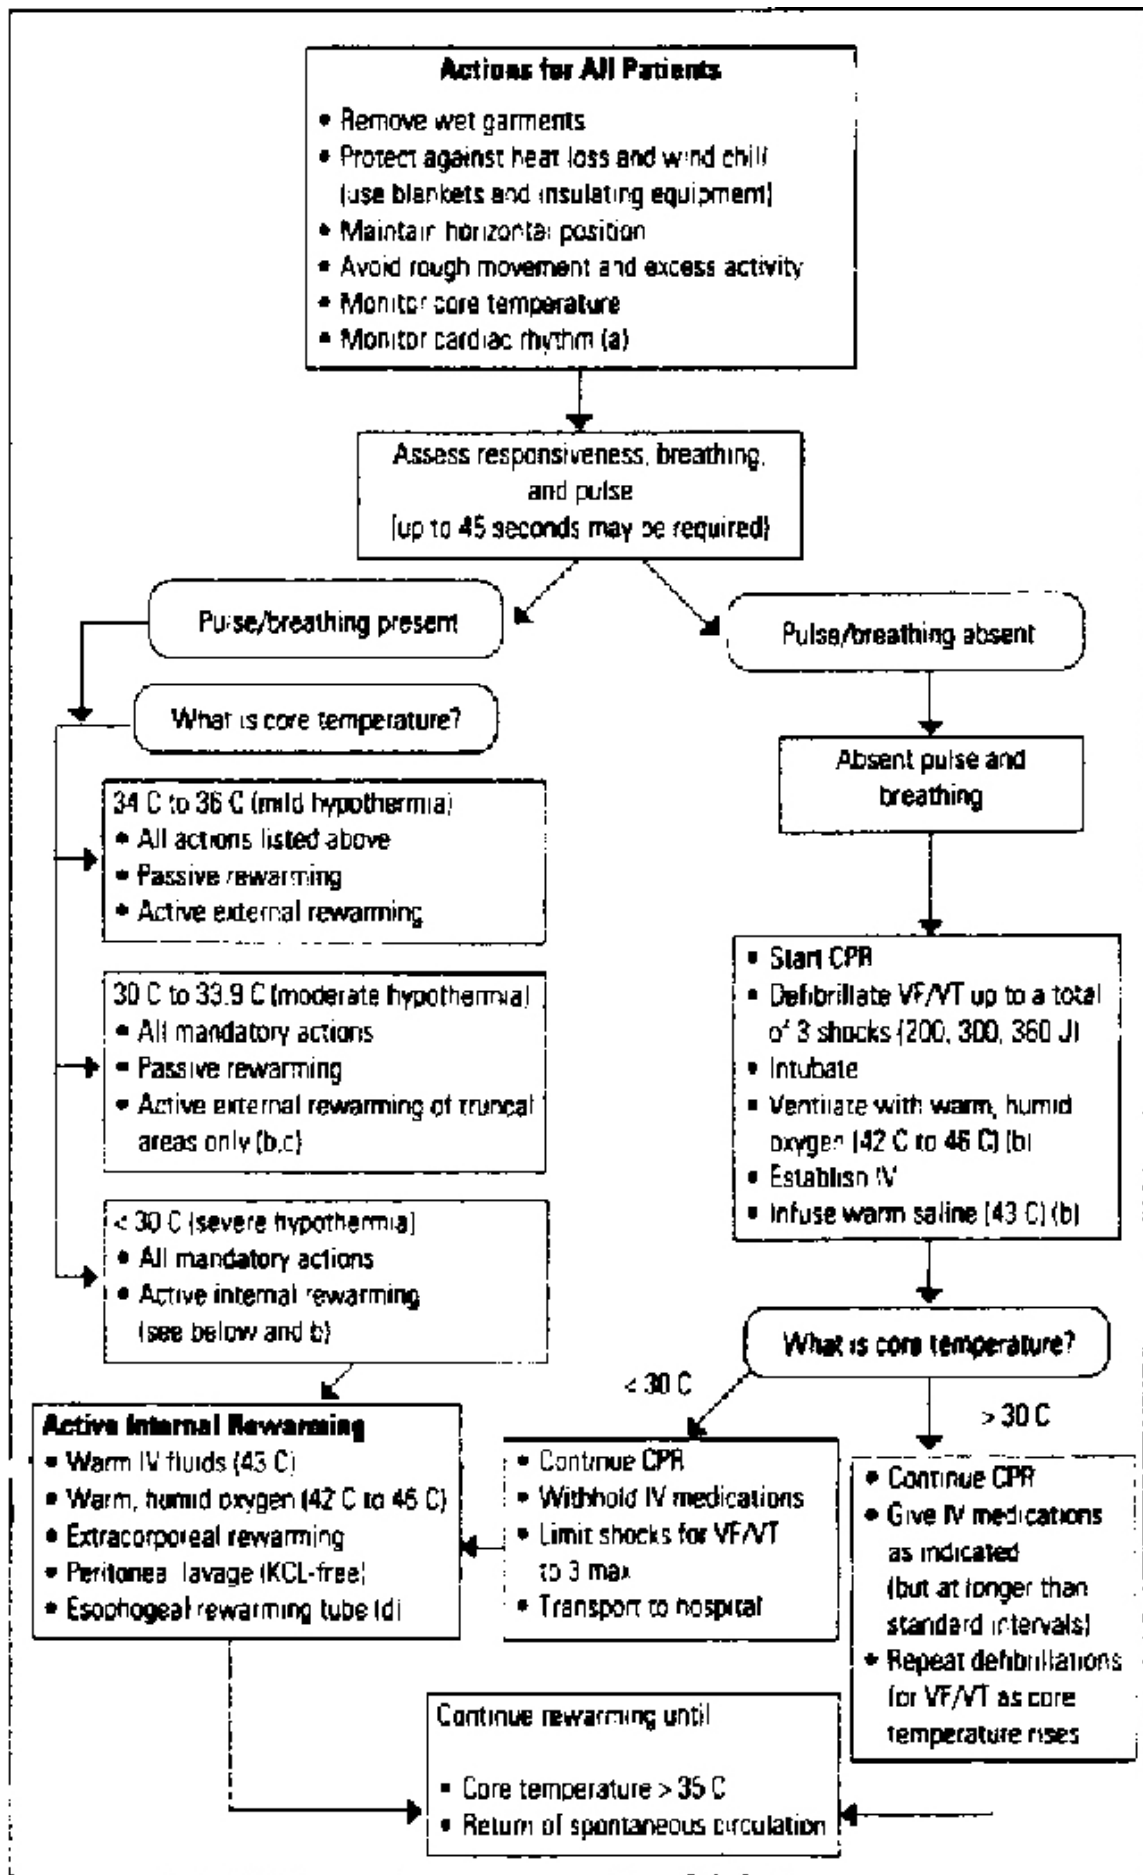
**Actions for All Patients**
- Remove wet garments
- Protect against heat loss and wind chill (use blankets and insulating equipment)
- Maintain horizontal position
- Avoid rough movement and excess activity
- Monitor core temperature
- Monitor cardiac rhythm (a)

Assess responsiveness, breathing, and pulse (up to 45 seconds may be required)

Pulse/breathing present

Pulse/breathing absent

What is core temperature?

34 C to 36 C (mild hypothermia)
- All actions listed above
- Passive rewarming
- Active external rewarming

30 C to 33.9 C (moderate hypothermia)
- All mandatory actions
- Passive rewarming
- Active external rewarming of truncal areas only (b,c)

< 30 C (severe hypothermia)
- All mandatory actions
- Active internal rewarming (see below and b)

Absent pulse and breathing

- Start CPR
- Defibrillate VF/VT up to a total of 3 shocks (200, 300, 360 J)
- Intubate
- Ventilate with warm, humid oxygen (42 C to 46 C) (b)
- Establish IV
- Infuse warm saline (43 C) (b)

What is core temperature?

< 30 C

> 30 C

**Active Internal Rewarming**
- Warm IV fluids (43 C)
- Warm, humid oxygen (42 C to 46 C)
- Extracorporeal rewarming
- Peritoneal lavage (KCL-free)
- Esophogeal rewarming tube (d)

- Continue CPR
- Withhold IV medications
- Limit shocks for VF/VT to 3 max
- Transport to hospital

- Continue CPR
- Give IV medications as indicated (but at longer than standard intervals)
- Repeat defibrillations for VF/VT as core temperature rises

Continue rewarming until
- Core temperature > 35 C
- Return of spontaneous circulation